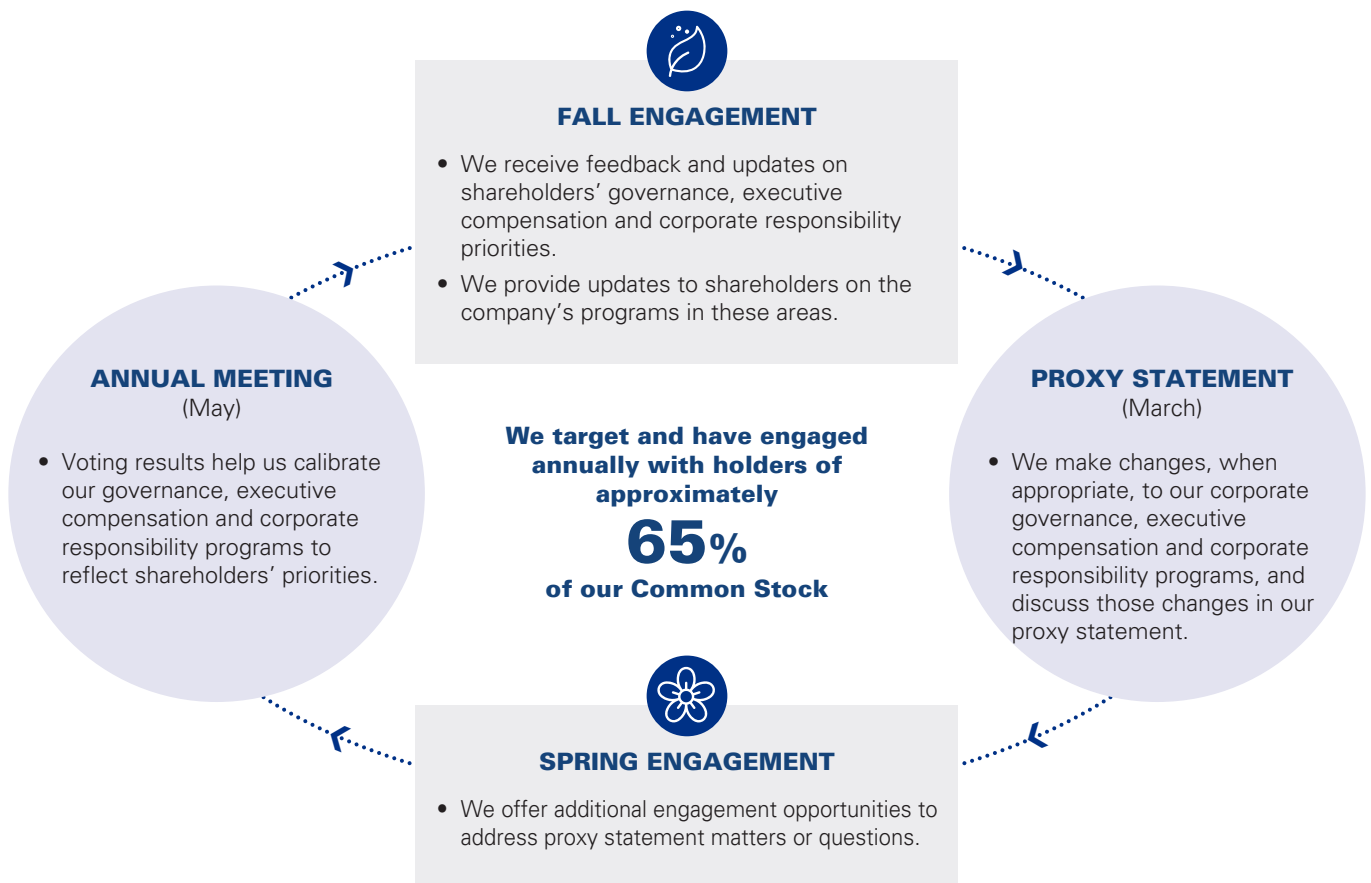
FALL ENGAGEMENT

• We receive feedback and updates on shareholders' governance, executive compensation and corporate responsibility priorities.

• We provide updates to shareholders on the company's programs in these areas.

ANNUAL MEETING
(May)

• Voting results help us calibrate our governance, executive compensation and corporate responsibility programs to reflect shareholders' priorities.

We target and have engaged annually with holders of approximately
65%
of our Common Stock

PROXY STATEMENT
(March)

• We make changes, when appropriate, to our corporate governance, executive compensation and corporate responsibility programs, and discuss those changes in our proxy statement.

SPRING ENGAGEMENT

• We offer additional engagement opportunities to address proxy statement matters or questions.